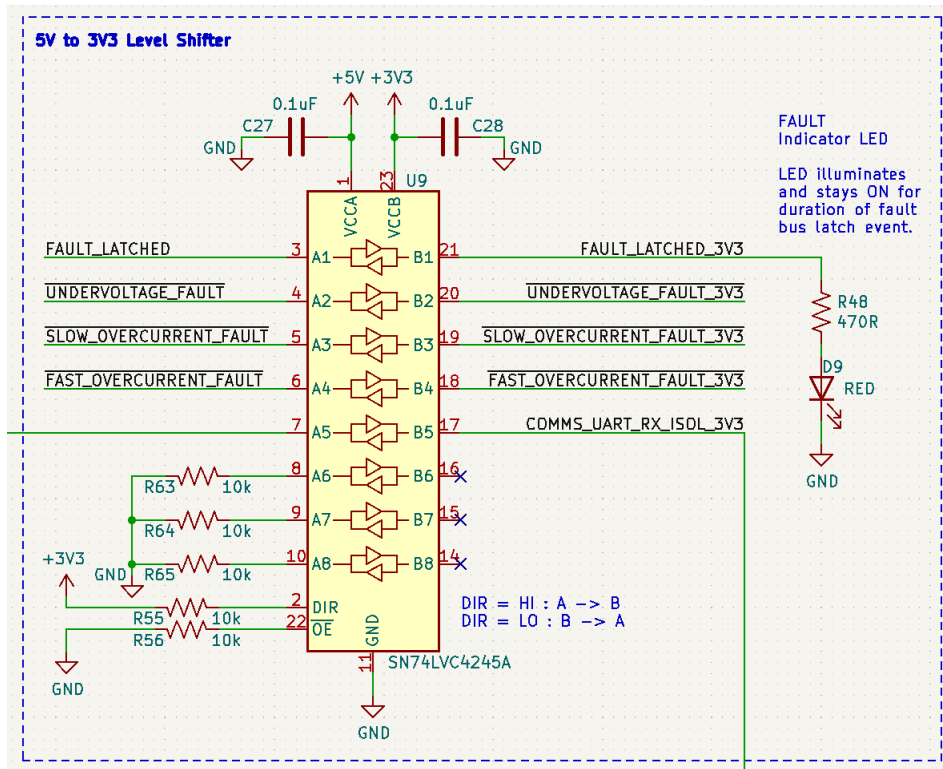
5V to 3V3 Level Shifter

+5V +3V3

0.1uF

0.1uF

C27

C28

GND

GND

1

23

U9

VCCA

VCCB

FAULT
Indicator LED

LED illuminates and stays ON for duration of fault bus latch event.

FAULT_LATCHED 3 A1 B1 21 FAULT_LATCHED_3V3

$\overline{\text{UNDERVOLTAGE\_FAULT}}$ 4 A2 B2 20 $\overline{\text{UNDERVOLTAGE\_FAULT\_3V3}}$

$\overline{\text{SLOW\_OVERCURRENT\_FAULT}}$ 5 A3 B3 19 $\overline{\text{SLOW\_OVERCURRENT\_FAULT\_3V3}}$

$\overline{\text{FAST\_OVERCURRENT\_FAULT}}$ 6 A4 B4 18 $\overline{\text{FAST\_OVERCURRENT\_FAULT\_3V3}}$

7 A5 B5 17 COMMS_UART_RX_ISOL_3V3

R48
470R

D9
RED

GND

R63 10k 8 A6 B6 16

R64 10k 9 A7 B7 15

GND R65 10k 10 A8 B8 14

+3V3

R55 10k 2 DIR

R56 10k 22 $\overline{\text{OE}}$

DIR = HI : A -> B
DIR = LO : B -> A

GND

GND

11

SN74LVC4245A

GND